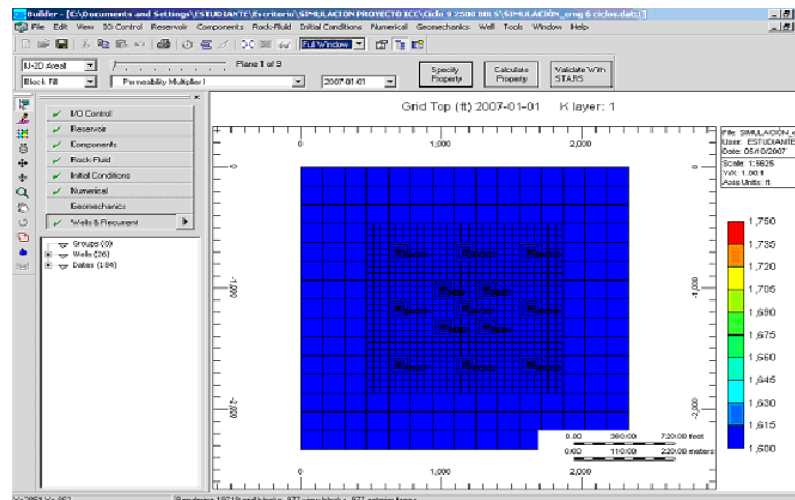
Builder - [C:\Documents and Settings\ESTUDIANTE\Escritorio\SIMULACION PROYECTO ICC\Ciclo 9 2500 BBLS\SIMULACIÓN_cmg 6 ciclos.dat:1]

File Edit View IO Control Reservoir Components Rock-Fluid Initial Conditions Numerical Geomechanics Well Tools Window Help

Full Window

IJ-2D Areal
Plane 1 of 9
Block Fill
Permeability Multiplier I
2007-01-01
Specify Property
Calculate Property
Validate With STARS

I/O Control
Reservoir
Components
Rock-Fluid
Initial Conditions
Numerical
Geomechanics
Wells & Recurrent

Groups (0)
Wells (26)
Dates (1-84)

Grid Top (ft) 2007-01-01 K layer: 1

0
1,000
2,000
0
-1,000
-2,000

File: SIMULACIÓN_c
User: ESTUDIANTE
Date: 05/10/2007
Scale: 1:9826
Y/X: 1.00:1
Axis Units: ft

1,750
1,735
1,720
1,705
1,690
1,675
1,660
1,645
1,630
1,615
1,600

0.00 360.00 720.00 feet
0.00 110.00 220.00 meters

Rendering 19219 grid blocks, 977 grey blocks, 977 exterior faces